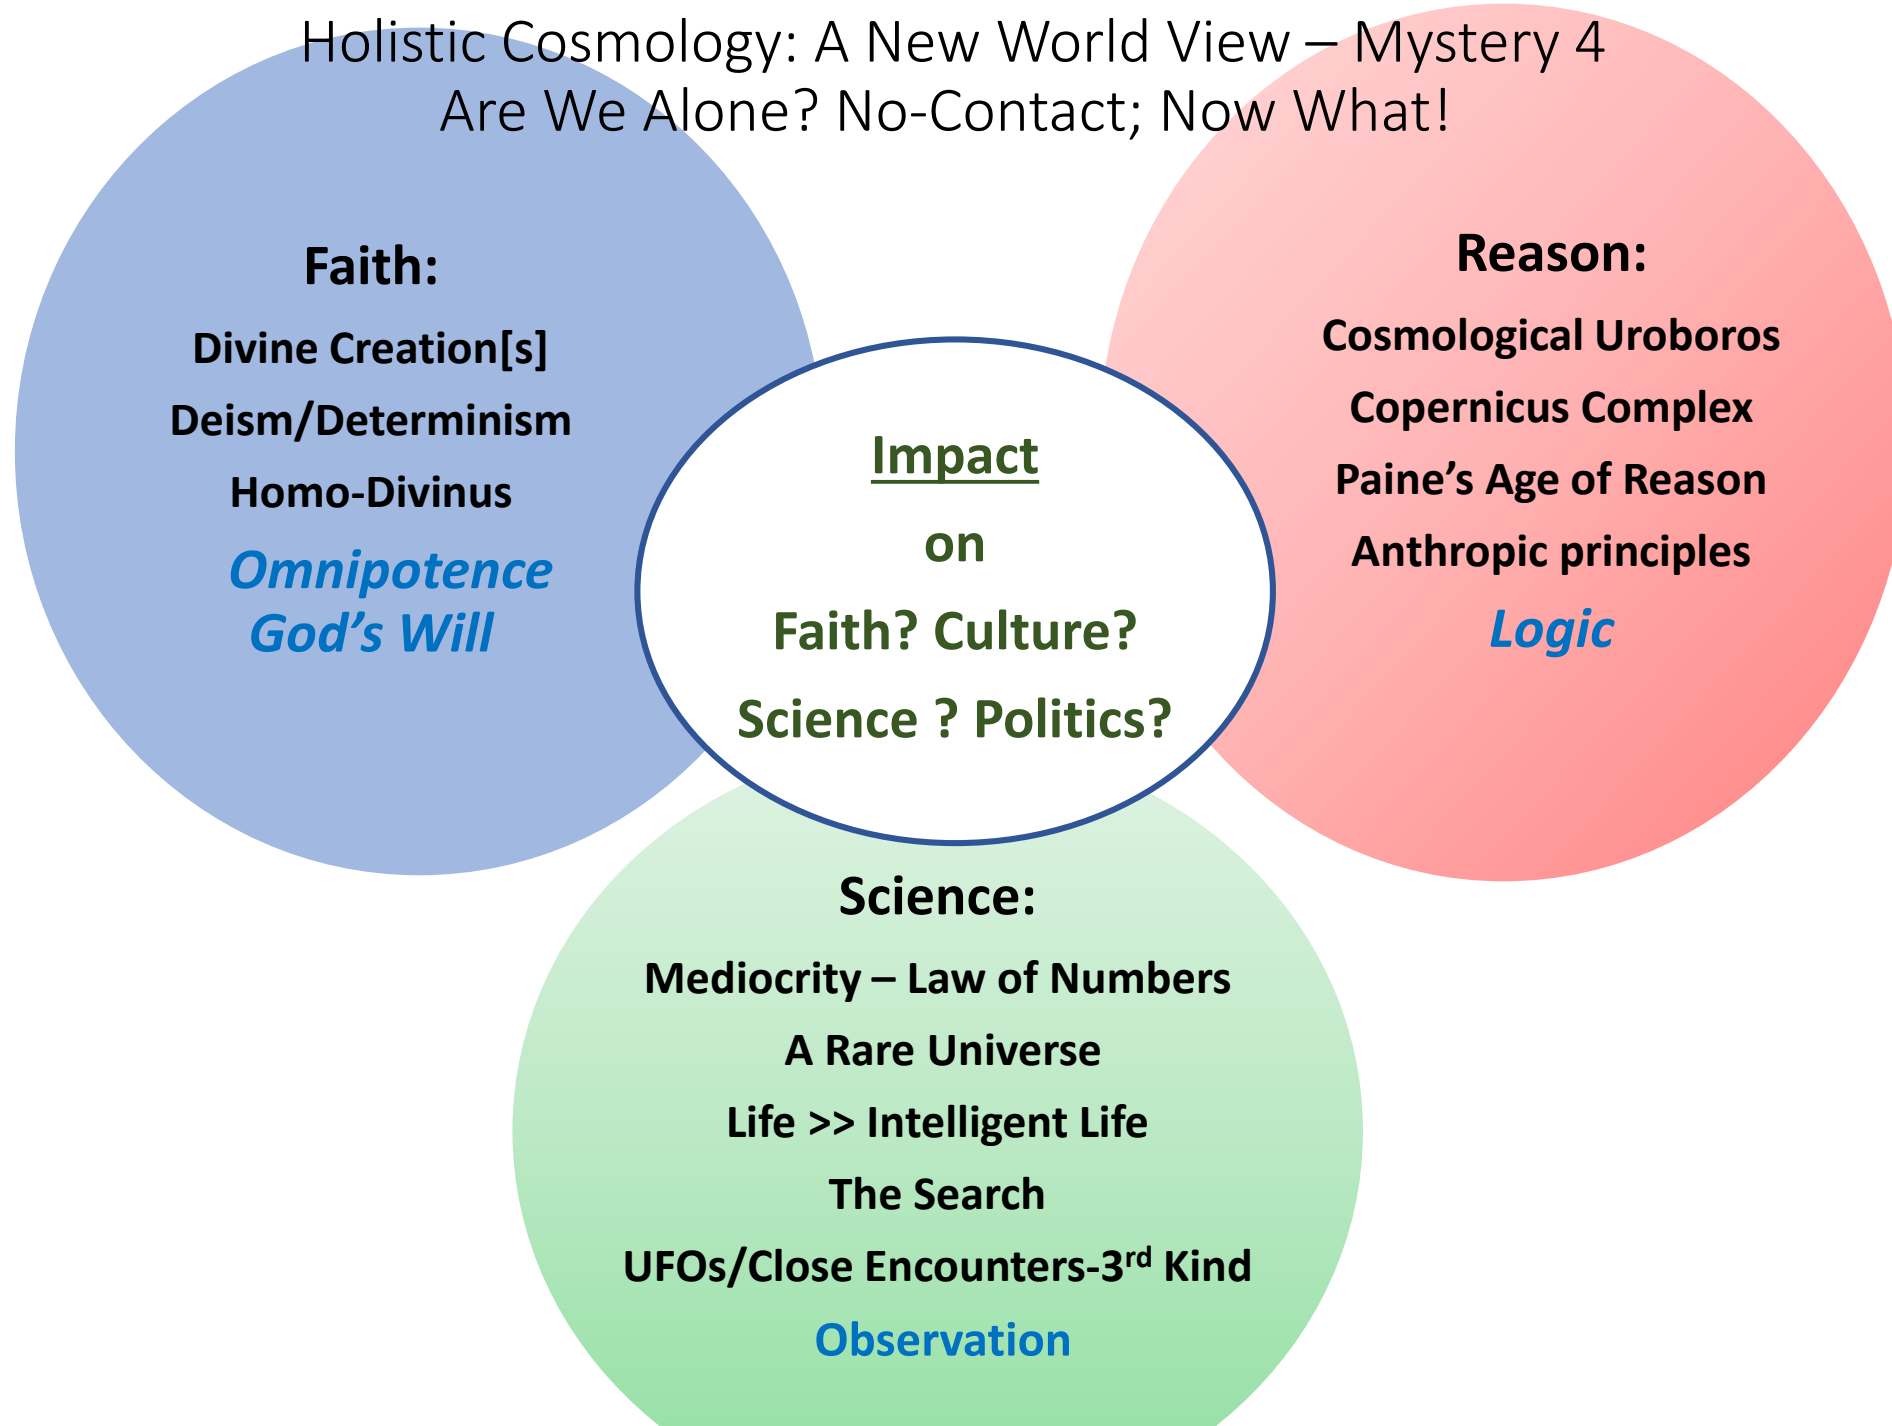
Holistic Cosmology: A New World View – Mystery 4
Are We Alone? No-Contact; Now What!

Faith:
Divine Creation[s]
Deism/Determinism
Homo-Divinus
Omnipotence
God's Will

Impact
on
Faith? Culture?
Science ? Politics?

Reason:
Cosmological Uroboros
Copernicus Complex
Paine's Age of Reason
Anthropic principles
Logic

Science:
Mediocrity – Law of Numbers
A Rare Universe
Life >> Intelligent Life
The Search
UFOs/Close Encounters-3$^{rd}$ Kind
Observation